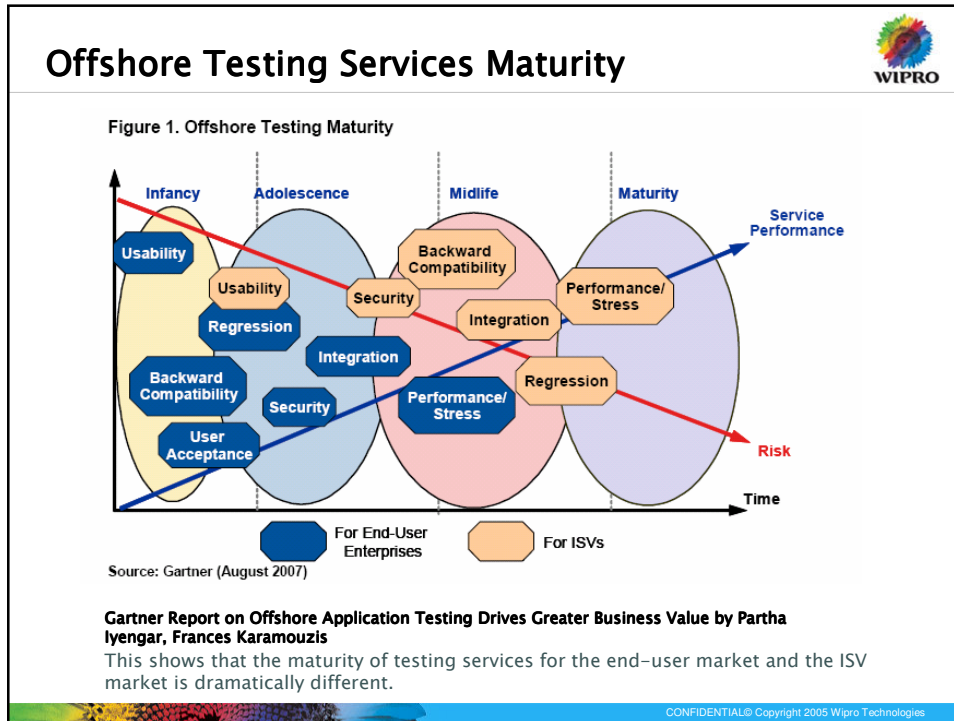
Offshore Testing Services Maturity

WIPRO

Figure 1. Offshore Testing Maturity

Infancy

Adolescence

Midlife

Maturity

Service Performance

Usability

Usability

Regression

Backward Compatibility

User Acceptance

Integration

Security

Security

Backward Compatibility

Integration

Performance/ Stress

Performance/ Stress

Regression

Risk

Time

For End-User Enterprises

For ISVs

Source: Gartner (August 2007)

Gartner Report on Offshore Application Testing Drives Greater Business Value by Partha Iyengar, Frances Karamouzis

This shows that the maturity of testing services for the end-user market and the ISV market is dramatically different.

CONFIDENTIAL© Copyright 2005 Wipro Technologies